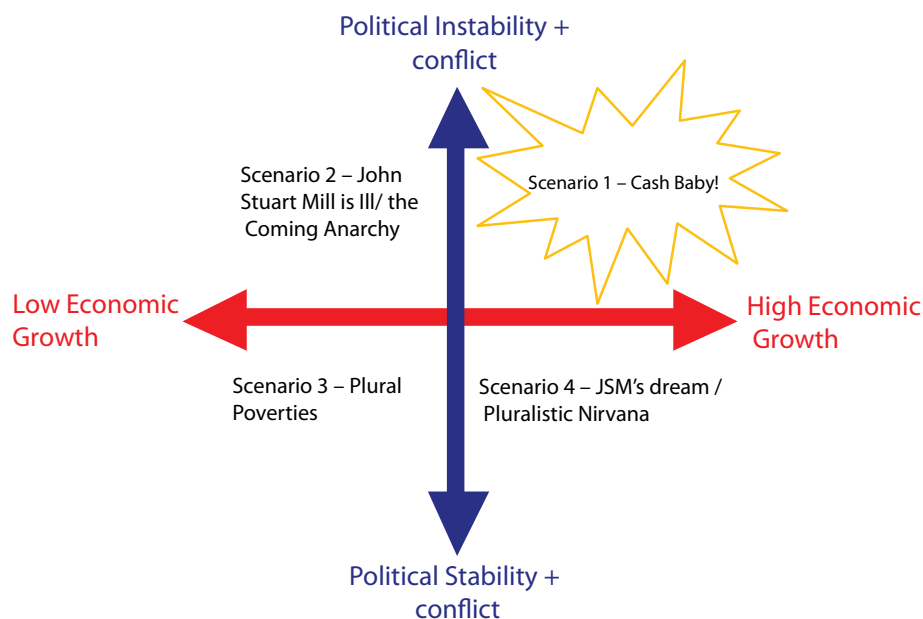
Political Instability + conflict

Scenario 2 – John Stuart Mill is Ill/ the Coming Anarchy

Scenario 1 – Cash Baby!

Low Economic Growth

High Economic Growth

Scenario 3 – Plural Poverties

Scenario 4 – JSM's dream / Pluralistic Nirvana

Political Stability + conflict